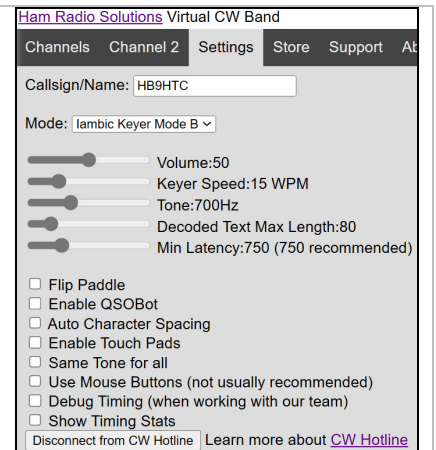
Ham Radio Solutions Virtual CW Band

Channels Channel 2 Settings Store Support Ab

Callsign/Name: HB9HTC

Mode: Iambic Keyer Mode B

Volume:50
Keyer Speed:15 WPM
Tone:700Hz
Decoded Text Max Length:80
Min Latency:750 (750 recommended)

Flip Paddle
Enable QSOBot
Auto Character Spacing
Enable Touch Pads
Same Tone for all
Use Mouse Buttons (not usually recommended)
Debug Timing (when working with our team)
Show Timing Stats

Disconnect from CW Hotline Learn more about CW Hotline